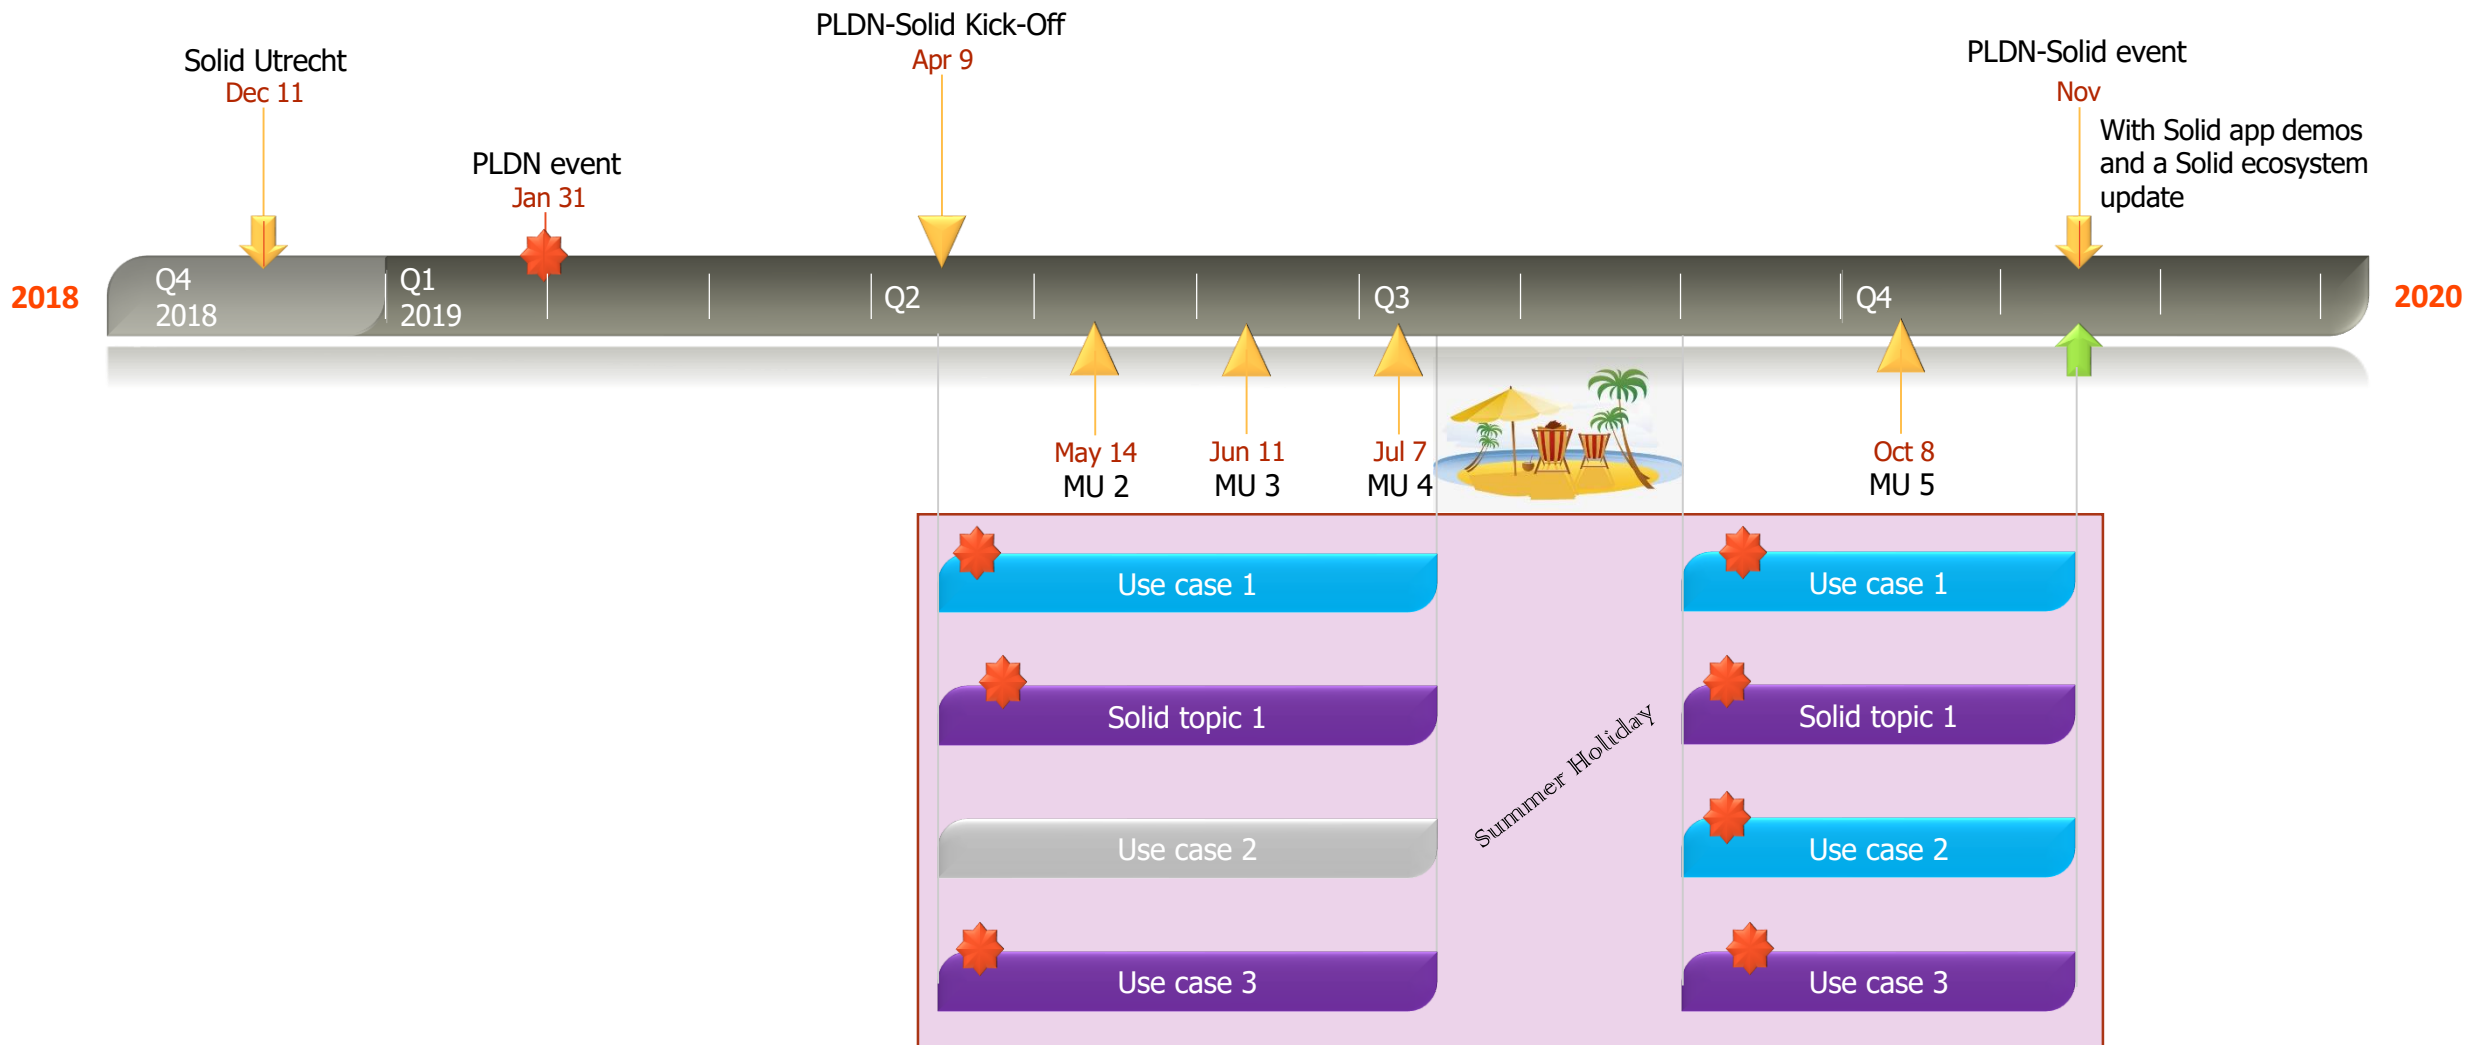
PLDN-Solid Kick-Off
Apr 9

Solid Utrecht
Dec 11

PLDN event
Jan 31

PLDN-Solid event
Nov

With Solid app demos and a Solid ecosystem update

2018

Q4
2018

Q1
2019

Q2

Q3

Q4

2020

May 14
MU 2

Jun 11
MU 3

Jul 7
MU 4

Oct 8
MU 5

Use case 1

Solid topic 1

Use case 2

Use case 3

Summer Holiday

Use case 1

Solid topic 1

Use case 2

Use case 3